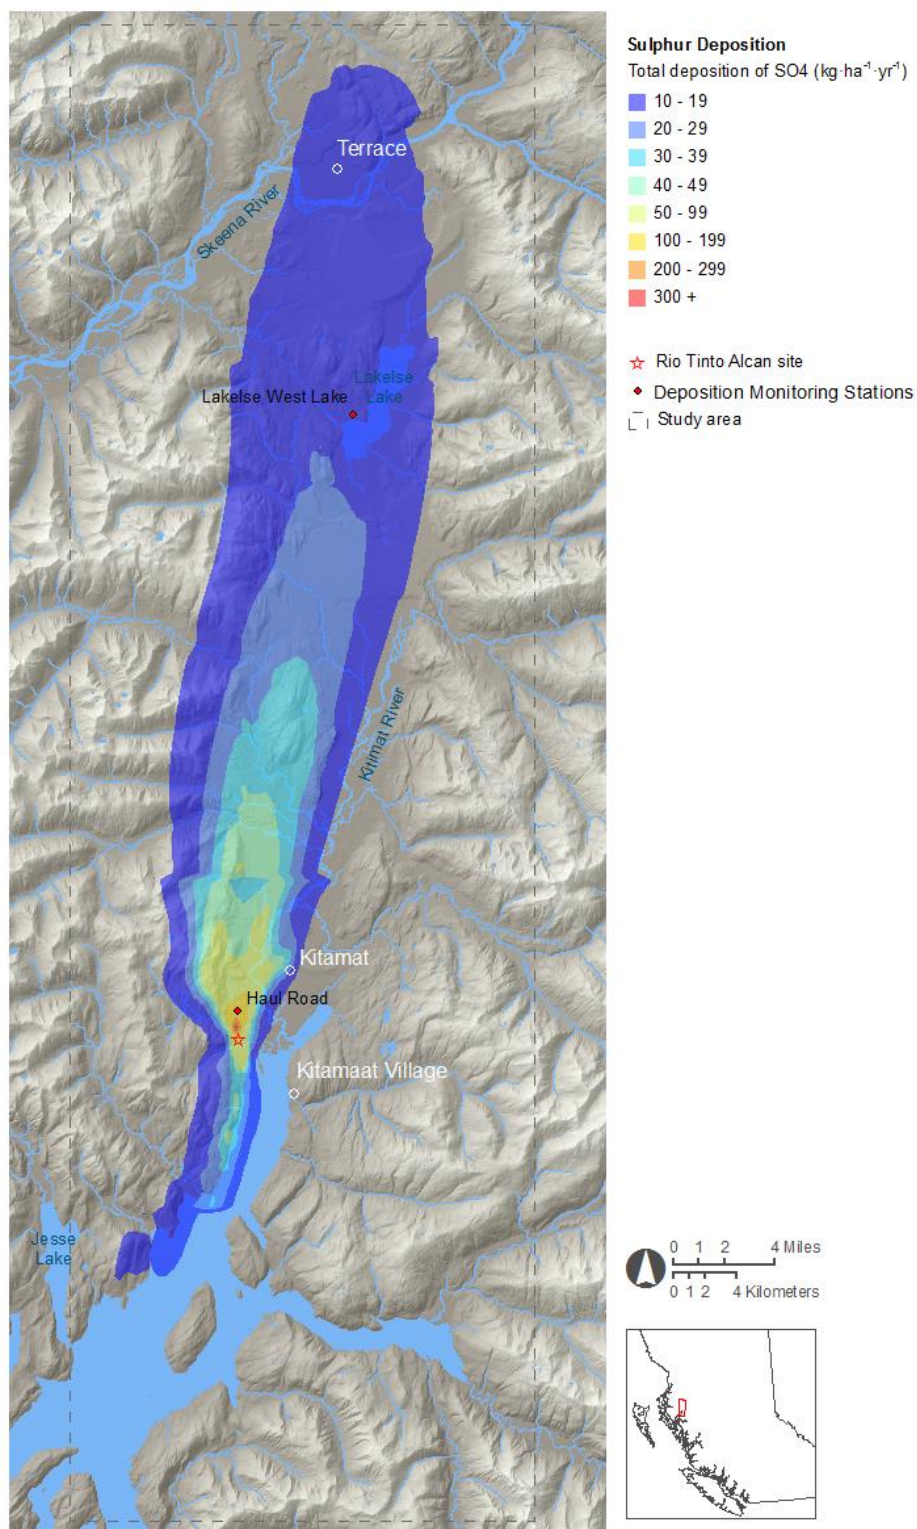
Terrace

Skeena River

Lakelse West Lake

Lakelse Lake

Kitimat River

Kitamat

Haul Road

Kitamaat Village

Jesse Lake

Sulphur Deposition

Total deposition of SO4 ($kg \cdot ha^{-1} \cdot yr^{-1}$)

10 - 19

20 - 29

30 - 39

40 - 49

50 - 99

100 - 199

200 - 299

300 +

Rio Tinto Alcan site

Deposition Monitoring Stations

Study area

0 1 2 4 Miles

0 1 2 4 Kilometers